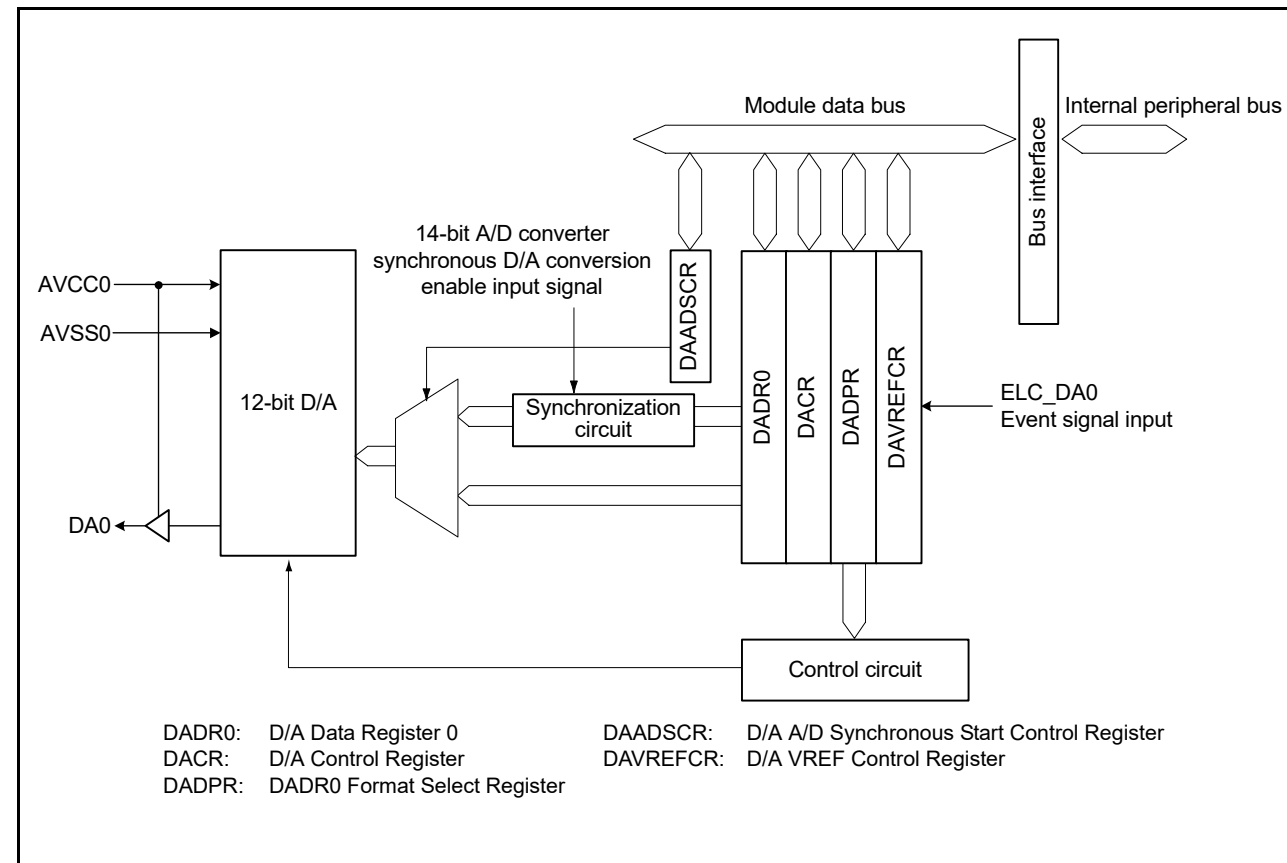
Module data bus

Bus interface

Internal peripheral bus

14-bit A/D converter synchronous D/A conversion enable input signal

AVCC0

AVSS0

12-bit D/A

DAADSCR

DADR0

DACR

DADPR

DAVREFCR

Synchronization circuit

ELC_DA0
Event signal input

DA0

Control circuit

DADR0: D/A Data Register 0
DACR: D/A Control Register
DADPR: DADR0 Format Select Register

DAADSCR: D/A A/D Synchronous Start Control Register
DAVREFCR: D/A VREF Control Register